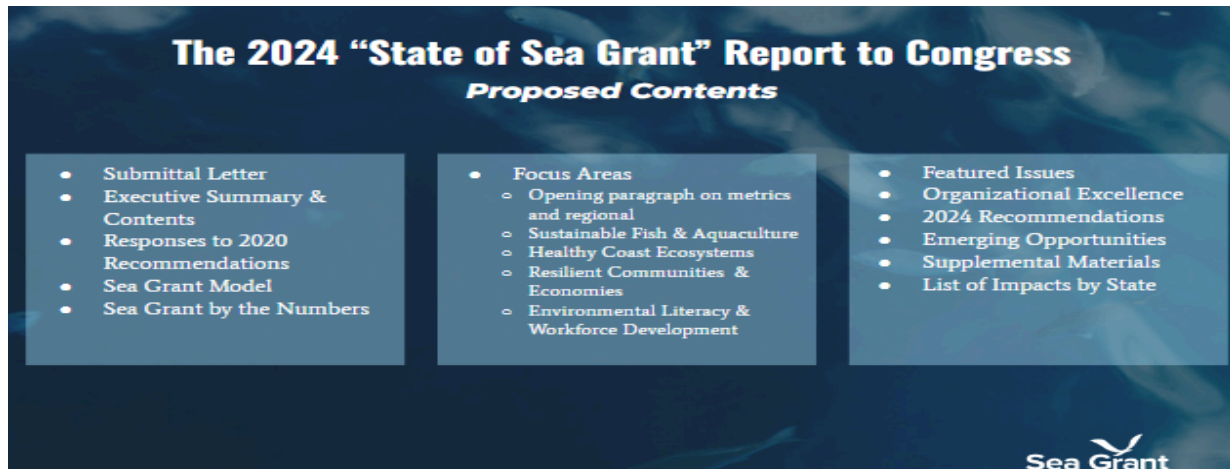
The 2024 "State of Sea Grant" Report to Congress
Proposed Contents

- Submittal Letter
- Executive Summary & Contents
- Responses to 2020 Recommendations
- Sea Grant Model
- Sea Grant by the Numbers

- Focus Areas
  - Opening paragraph on metrics and regional
  - Sustainable Fish & Aquaculture
  - Healthy Coast Ecosystems
  - Resilient Communities & Economies
  - Environmental Literacy & Workforce Development

- Featured Issues
- Organizational Excellence
- 2024 Recommendations
- Emerging Opportunities
- Supplemental Materials
- List of Impacts by State

Sea Grant